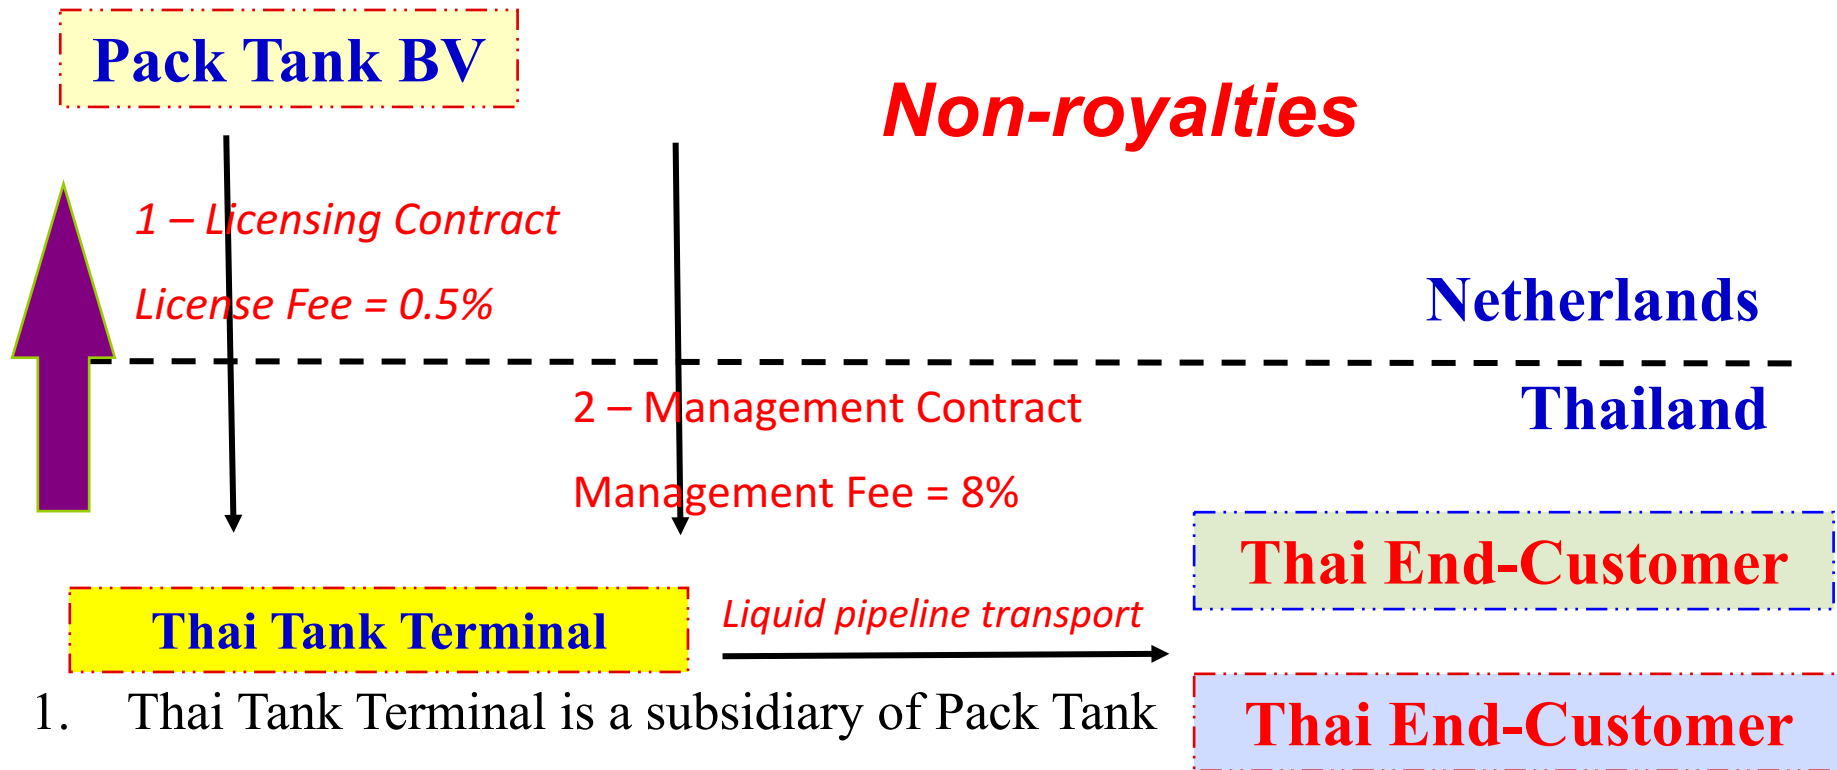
Pack Tank BV

Non-royalties

1 – Licensing Contract

License Fee = 0.5%

Netherlands

Thailand

2 – Management Contract

Management Fee = 8%

Thai End-Customer

Thai Tank Terminal

Liquid pipeline transport

1. Thai Tank Terminal is a subsidiary of Pack Tank

Thai End-Customer